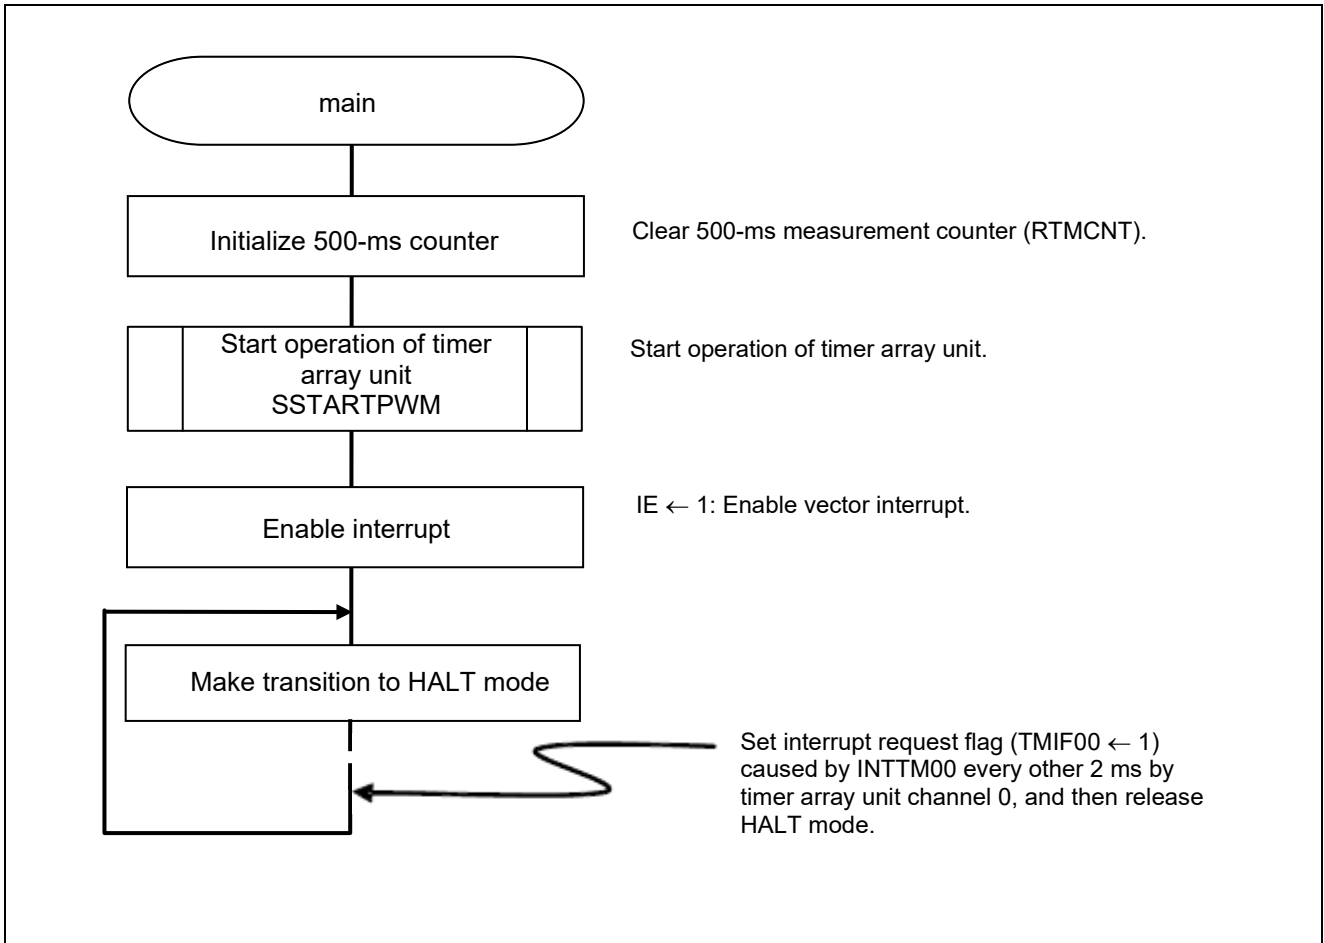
main

Initialize 500-ms counter

Clear 500-ms measurement counter (RTMCNT).

Start operation of timer array unit
SSTARTPWM

Start operation of timer array unit.

Enable interrupt

IE $\leftarrow$ 1: Enable vector interrupt.

Make transition to HALT mode

Set interrupt request flag (TMIF00 $\leftarrow$ 1) caused by INTTM00 every other 2 ms by timer array unit channel 0, and then release HALT mode.